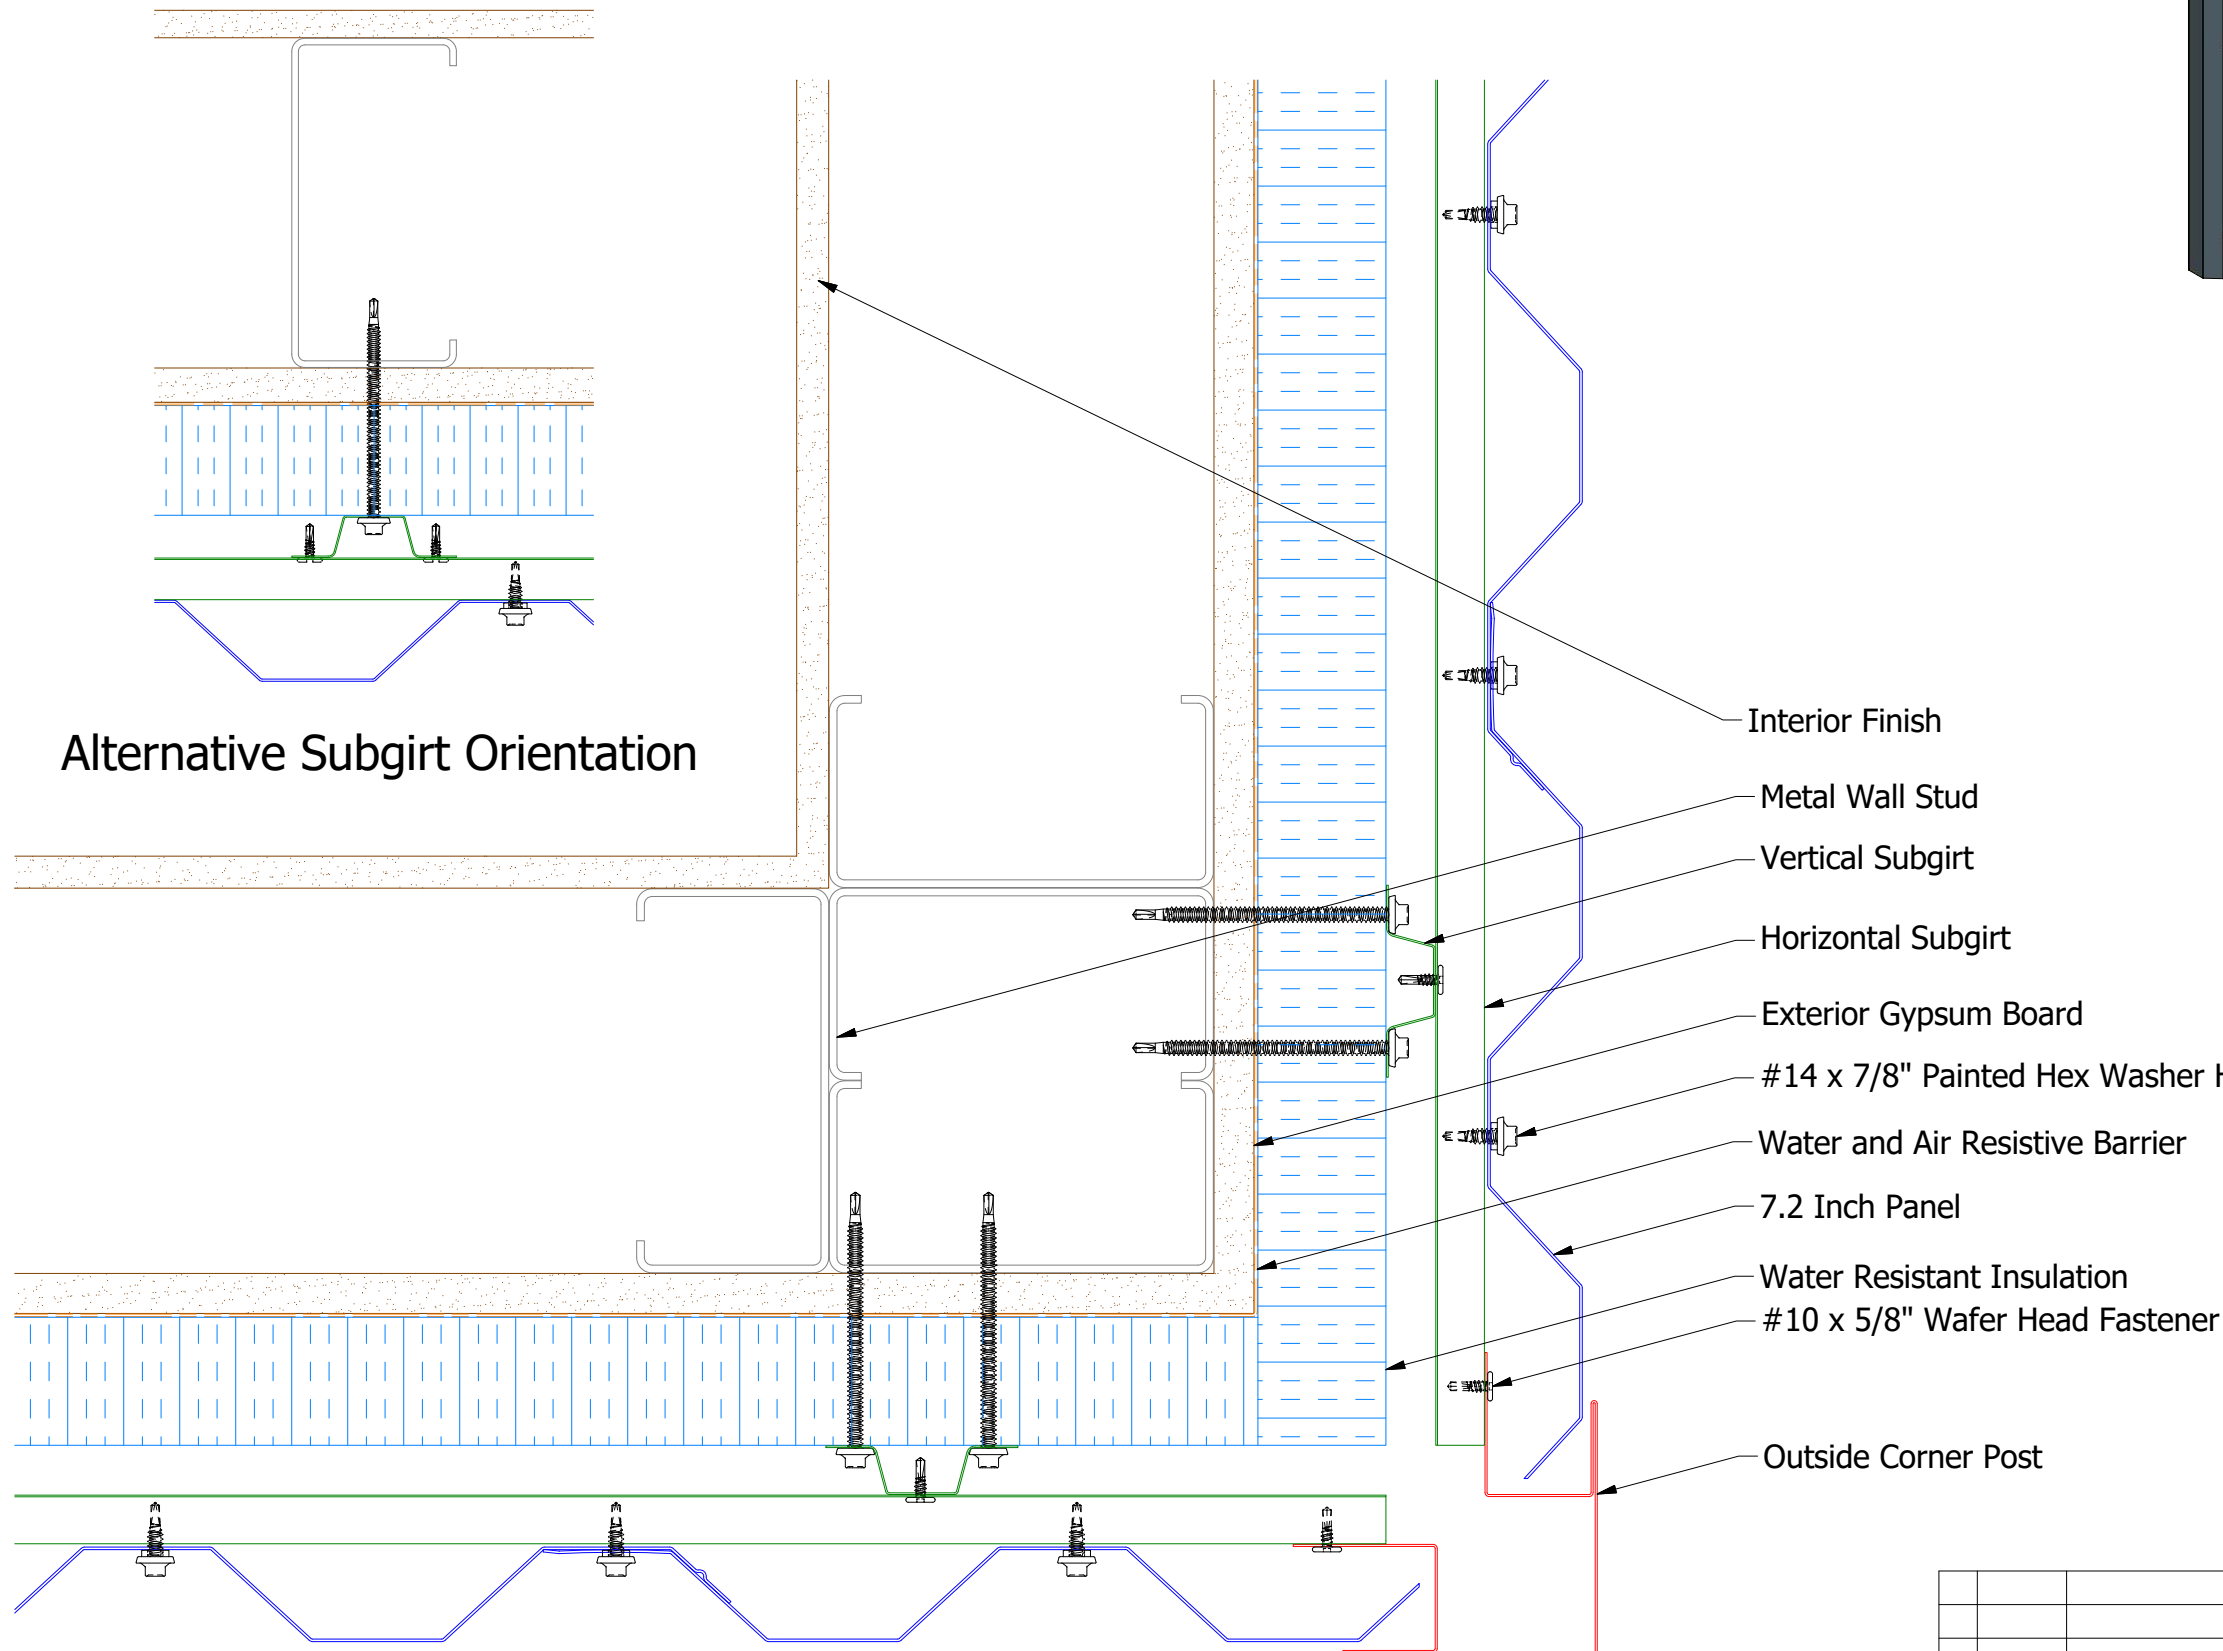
Alternative Subgirt Orientation

Interior Finish

Metal Wall Stud

Vertical Subgirt

Horizontal Subgirt

Exterior Gypsum Board

#14 x 7/8" Painted Hex Washer H

Water and Air Resistive Barrier

7.2 Inch Panel

Water Resistant Insulation

#10 x 5/8" Wafer Head Fastener

Outside Corner Post